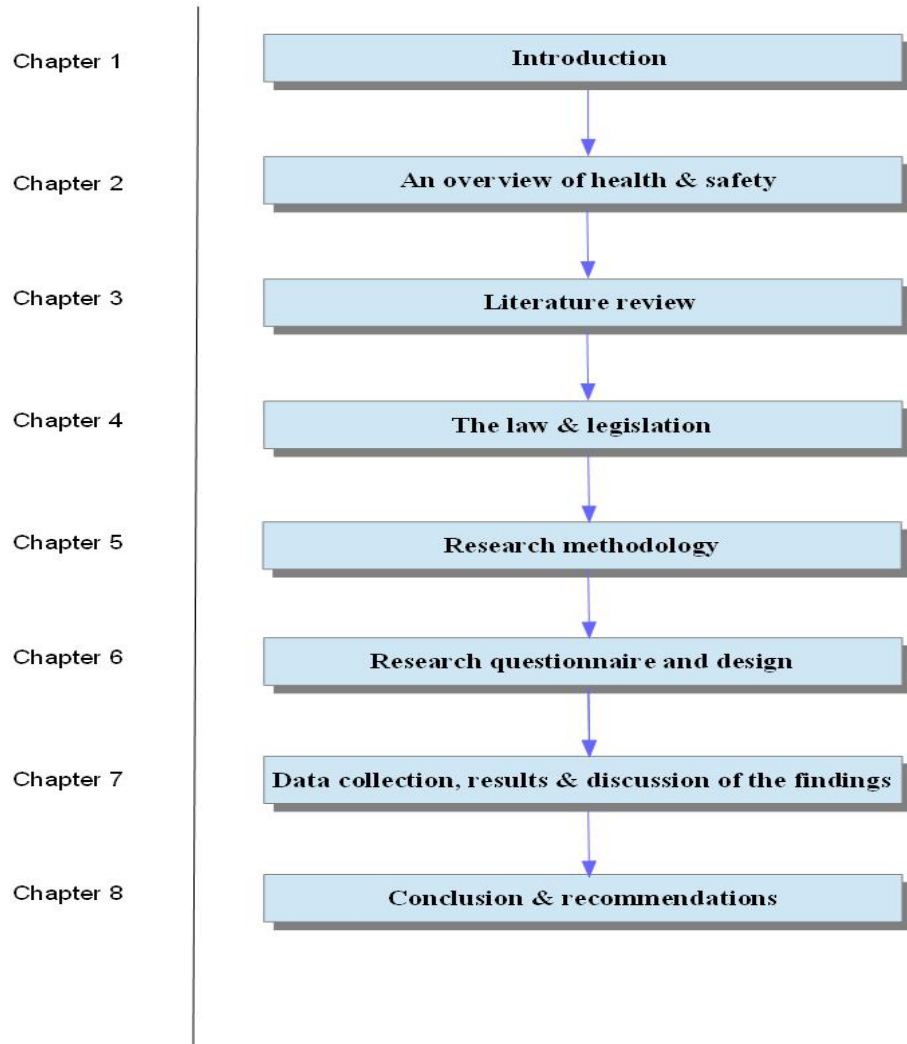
Chapter 1

Introduction

Chapter 2

An overview of health & safety

Chapter 3

Literature review

Chapter 4

The law & legislation

Chapter 5

Research methodology

Chapter 6

Research questionnaire and design

Chapter 7

Data collection, results & discussion of the findings

Chapter 8

Conclusion & recommendations